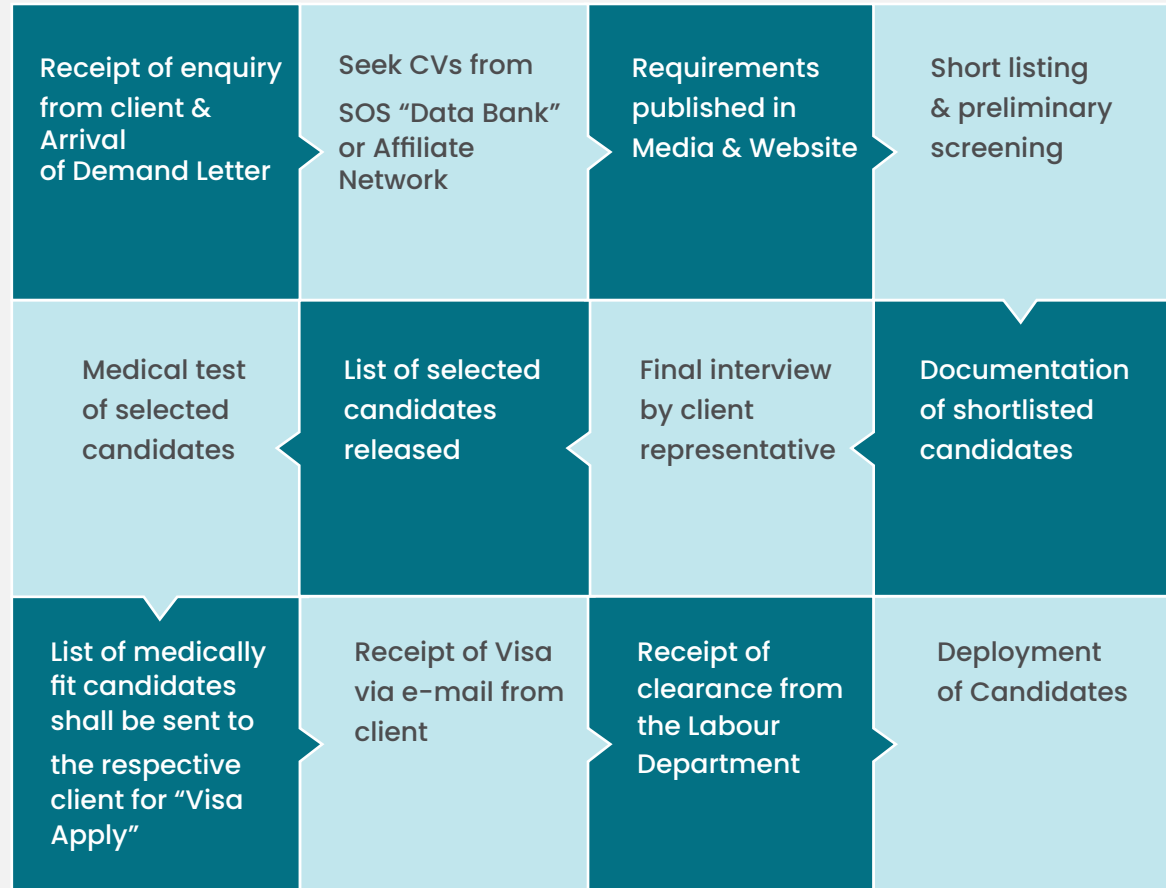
Receipt of enquiry from client & Arrival of Demand Letter

Seek CVs from SOS “Data Bank” or Affiliate Network

Requirements published in Media & Website

Short listing & preliminary screening

Medical test of selected candidates

List of selected candidates released

Final interview by client representative

Documentation of shortlisted candidates

List of medically fit candidates shall be sent to the respective client for “Visa Apply”

Receipt of Visa via e-mail from client

Receipt of clearance from the Labour Department

Deployment of Candidates